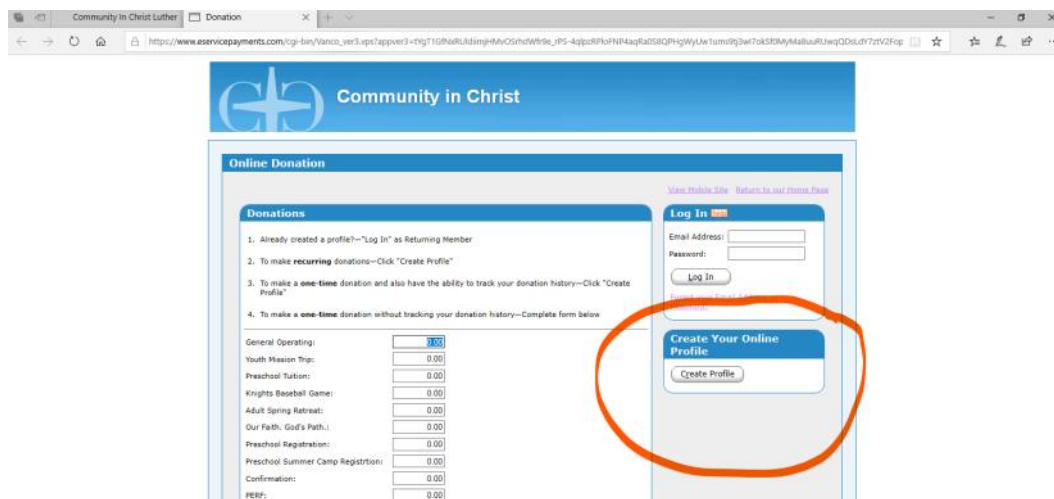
Community In Christ Luther | Donation

https://www.eservicepayments.com/cgi-bin/Vanco_ver3.vps?appver3=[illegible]

Community in Christ

Online Donation

View Mobile Site Return to our Home Page

Donations

1. Already created a profile?—"Log In" as Returning Member

2. To make **recurring** donations—Click "Create Profile"

3. To make a **one-time** donation and also have the ability to track your donation history—Click "Create Profile"

4. To make a **one-time** donation without tracking your donation history—Complete form below

| | |
|---|---|
| General Operating: | 0.00 |
| Youth Mission Trip: | 0.00 |
| Preschool Tuition: | 0.00 |
| Knights Baseball Game: | 0.00 |
| Adult Spring Retreat: | 0.00 |
| Our Faith, God's Path.: | 0.00 |
| Preschool Registration: | 0.00 |
| Preschool Summer Camp Registrtion: | 0.00 |
| Confirmation: | 0.00 |
| PERF: | 0.00 |

Log In

Email Address:

Password:

Log In

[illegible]

Create Your Online Profile

Create Profile